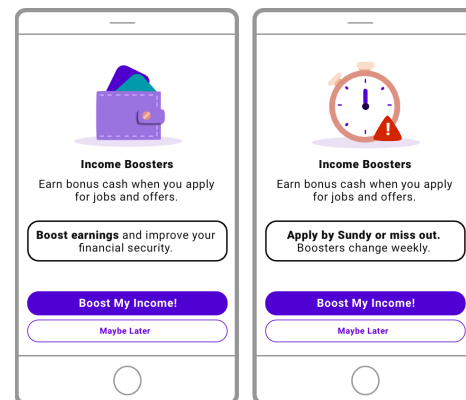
Income Boosters

Earn bonus cash when you apply for jobs and offers.

**Boost earnings** and improve your financial security.

Boost My Income!

Maybe Later

Income Boosters

Earn bonus cash when you apply for jobs and offers.

**Apply by Sundy or miss out.** Boosters change weekly.

Boost My Income!

Maybe Later